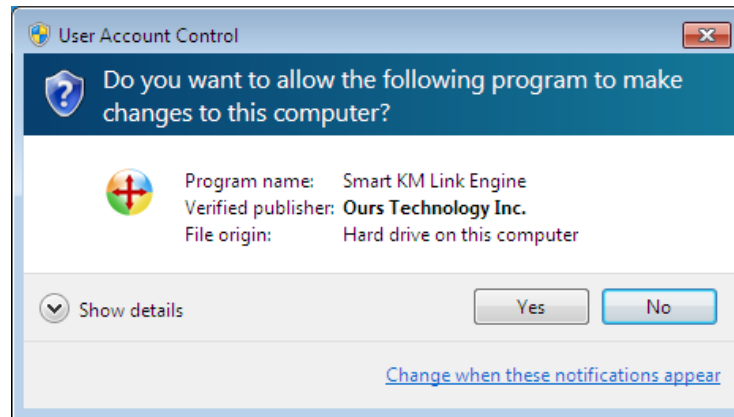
User Account Control

Do you want to allow the following program to make changes to this computer?

| | |
|---|---|
| Program name: | Smart KM Link Engine |
| Verified publisher: | **Ours Technology Inc.** |
| File origin: | Hard drive on this computer |

Show details

Yes

No

Change when these notifications appear